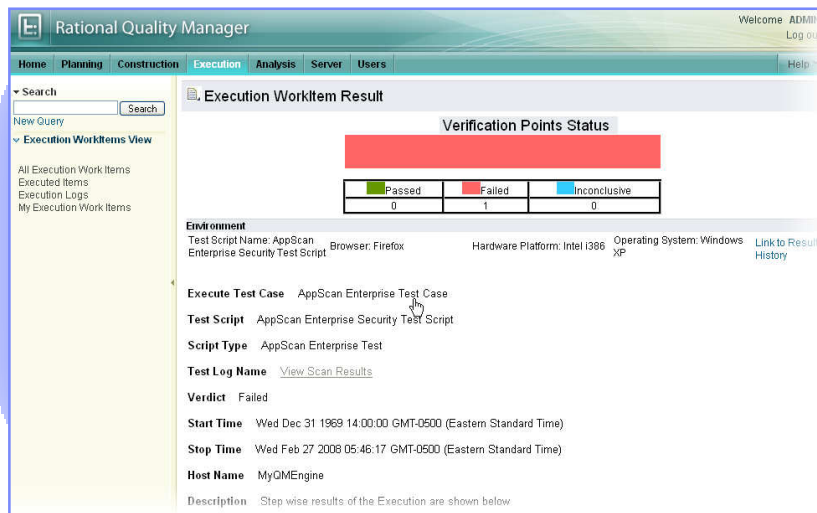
Rational Quality Manager

Welcome ADMI
Log ou

Home Planning Construction Execution Analysis Server Users

Help

Search

Search

New Query

Execution WorkItems View

All Execution Work Items
Executed Items
Execution Logs
My Execution Work Items

Execution WorkItem Result

Verification Points Status

| Passed | Failed | Inconclusive |
|---|---|---|
| 0 | 1 | 0 |

Environment

Test Script Name: AppScan Enterprise Security Test Script
Browser: Firefox
Hardware Platform: Intel i386
Operating System: Windows XP
Link to Result History

Execute Test Case AppScan Enterprise Test Case

Test Script AppScan Enterprise Security Test Script

Script Type AppScan Enterprise Test

Test Log Name View Scan Results

Verdict Failed

Start Time Wed Dec 31 1969 14:00:00 GMT-0500 (Eastern Standard Time)

Stop Time Wed Feb 27 2008 05:46:17 GMT-0500 (Eastern Standard Time)

Host Name MyQMEngine

Description Step wise results of the Execution are shown below